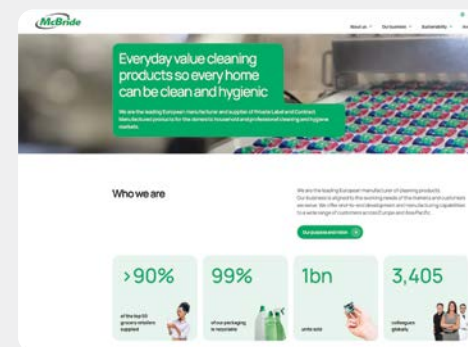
McBride

About us Our business Sustainability

Everyday value cleaning products so every home can be clean and hygienic

We are the leading European manufacturer and supplier of Private Label and Contract Manufactured products for the domestic household and professional cleaning and hygiene markets.

Who we are

We are the leading European manufacturer of cleaning products. Our business is aligned to the evolving needs of the markets and customers we serve. We offer end-to-end development and manufacturing capabilities to a wide range of customers across Europe and Asia Pacific.

Our purpose and vision

>90%
of the top 20 grocery retailers supplied

99%
of our packaging is recyclable

1bn
units sold

3,405
colleagues globally